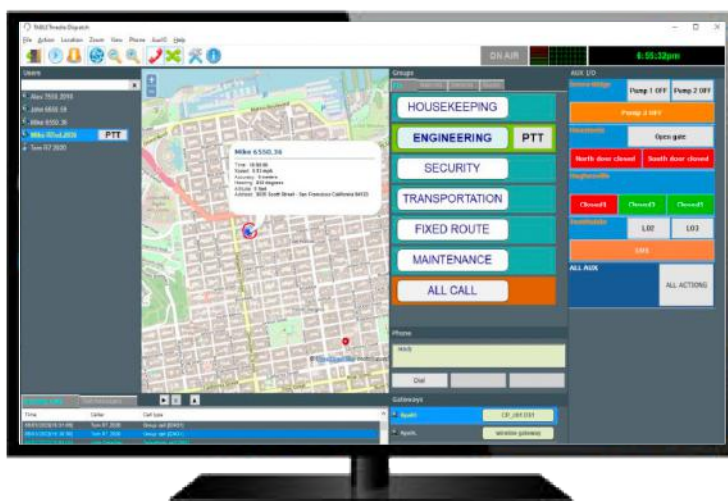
TASS Trbo Dispatch
File Action Location Zoom View Phone AuxIO Help
ON AIR
6:55:32pm
Users
Alex 7555 2010
John 6555 55
Mike 6550.36
Mike 50nd.2020 PTT
Tom 07 2020
Mike 6550.36
Time: 18:56:00
Speed: 0.53 mph
Accuracy: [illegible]
Heading: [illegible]
Altitude: 0 feet
Address: 3600 Scott Street - San Francisco California 94123
Groups
HOUSEKEEPING
ENGINEERING PTT
SECURITY
TRANSPORTATION
FIXED ROUTE
MAINTENANCE
ALL CALL
Phone
Dial
AUX I/O
Pump 1 OFF
Pump 2 OFF
Pump 3 OFF
Open gate
North door closed
South door closed
Closed1
Closed2
Closed3
L02
L03
L01
ALL AUX
ALL ACTIONS
Gateways
CP_GT 001
Wireline gateway
Time
Caller
Call type
Tom 07 2020
Group call
Tom 07 2020
Group call